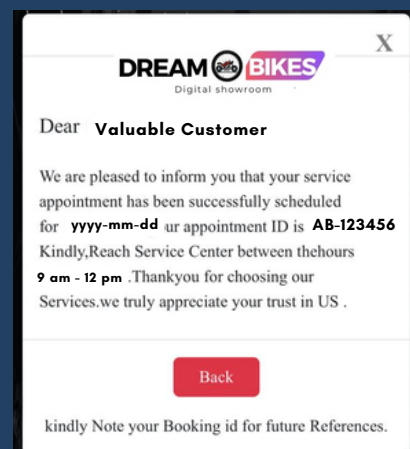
X

DREAM BIKES
Digital showroom

Dear Valuable Customer

We are pleased to inform you that your service appointment has been successfully scheduled for yyyy-mm-dd ur appointment ID is AB-123456 Kindly,Reach Service Center between thehours 9 am - 12 pm .Thankyou for choosing our Services.we truly appreciate your trust in US .

Back

kindly Note your Booking id for future References.